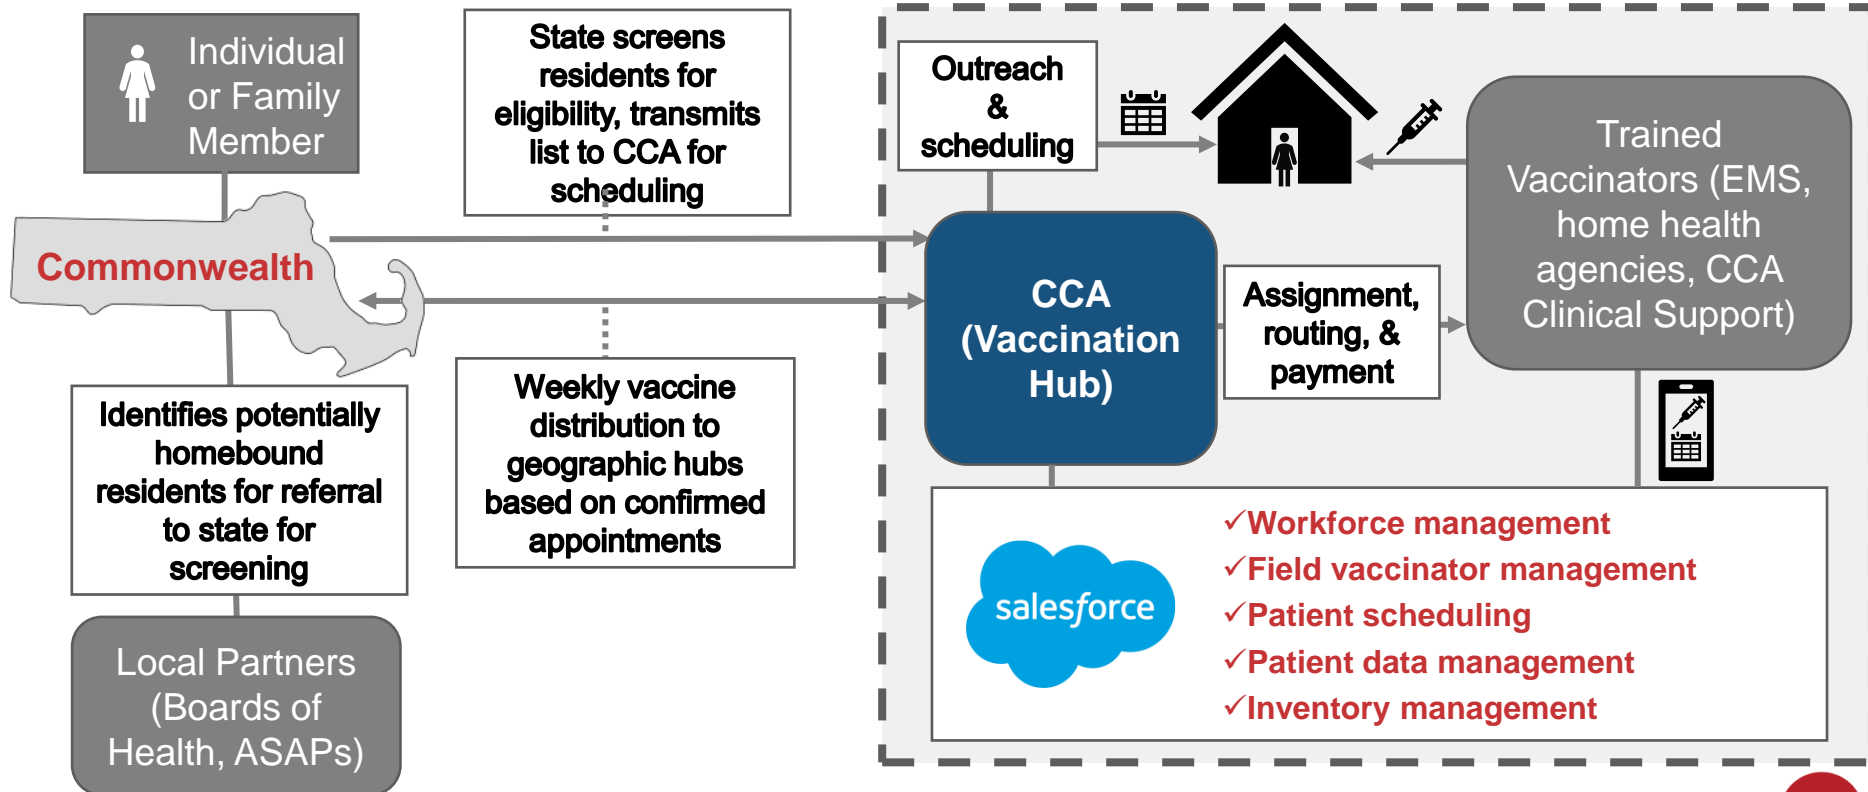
Individual or Family Member

State screens residents for eligibility, transmits list to CCA for scheduling

Outreach & scheduling

Trained Vaccinators (EMS, home health agencies, CCA Clinical Support)

Commonwealth

CCA (Vaccination Hub)

Assignment, routing, & payment

Identifies potentially homebound residents for referral to state for screening

Weekly vaccine distribution to geographic hubs based on confirmed appointments

salesforce

✓Workforce management
✓Field vaccinator management
✓Patient scheduling
✓Patient data management
✓Inventory management

Local Partners (Boards of Health, ASAPs)